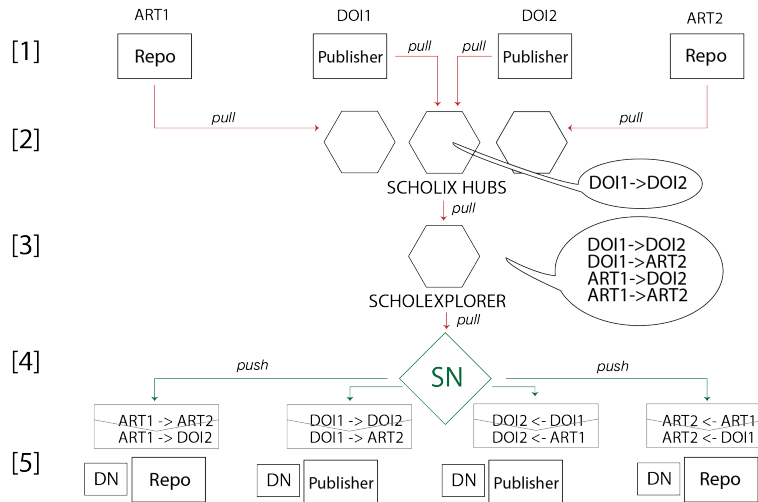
ART1

DOI1

DOI2

ART2

[1]

Repo

Publisher

pull

pull

Publisher

Repo

pull

pull

[2]

SCHOLIX HUBS

DOI1->DOI2

pull

[3]

SCHOLEXPLORER

DOI1->DOI2
DOI1->ART2
ART1->DOI2
ART1->ART2

pull

[4]

push

SN

push

ART1 -> ART2
ART1 -> DOI2

DOI1 -> DOI2
DOI1 -> ART2

DOI2 <- DOI1
DOI2 <- ART1

ART2 <- ART1
ART2 <- DOI1

[5]

DN

Repo

DN

Publisher

DN

Publisher

DN

Repo